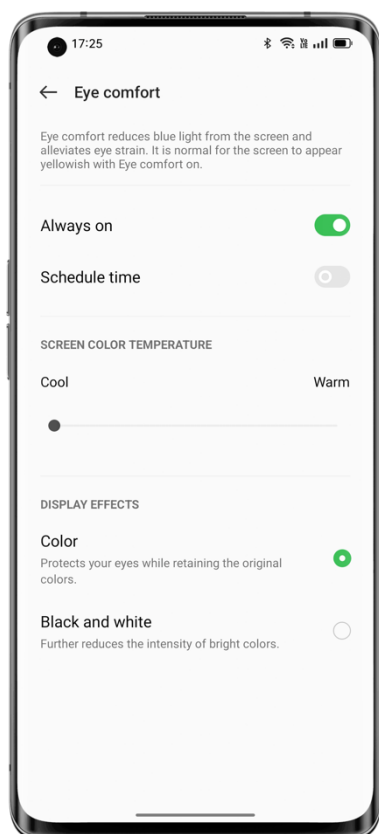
17:25

Eye comfort

Eye comfort reduces blue light from the screen and alleviates eye strain. It is normal for the screen to appear yellowish with Eye comfort on.

Always on

Schedule time

SCREEN COLOR TEMPERATURE

Cool

Warm

DISPLAY EFFECTS

Color

Protects your eyes while retaining the original colors.

Black and white

Further reduces the intensity of bright colors.